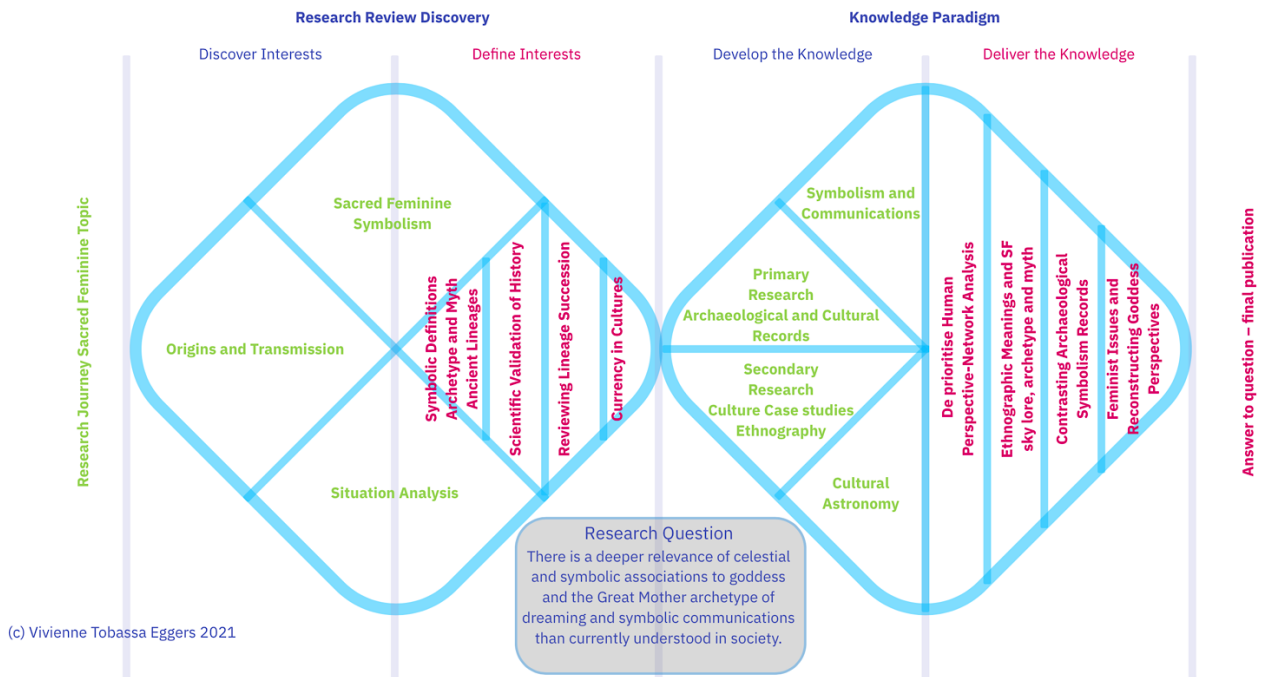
Research Review Discovery

Knowledge Paradigm

Discover Interests

Define Interests

Develop the Knowledge

Deliver the Knowledge

Research Journey Sacred Feminine Topic

Sacred Feminine Symbolism

Origins and Transmission

Situation Analysis

Symbolic Definitions Archetype and Myth

Ancient Lineages

Scientific Validation of History

Reviewing Lineage Succession

Currency in Cultures

Symbolism and Communications

Primary Research Archaeological and Cultural Records

Secondary Research Culture Case studies Ethnography

Cultural Astronomy

De prioritise Human Perspective-Network Analysis

Ethnographic Meanings and SF sky lore, archetype and myth

Contrasting Archaeological Symbolism Records

Feminist Issues and Reconstructing Goddess Perspectives

Answer to question – final publication

Research Question

There is a deeper relevance of celestial and symbolic associations to goddess and the Great Mother archetype of dreaming and symbolic communications than currently understood in society.

(c) Vivienne Tobassa Eggers 2021